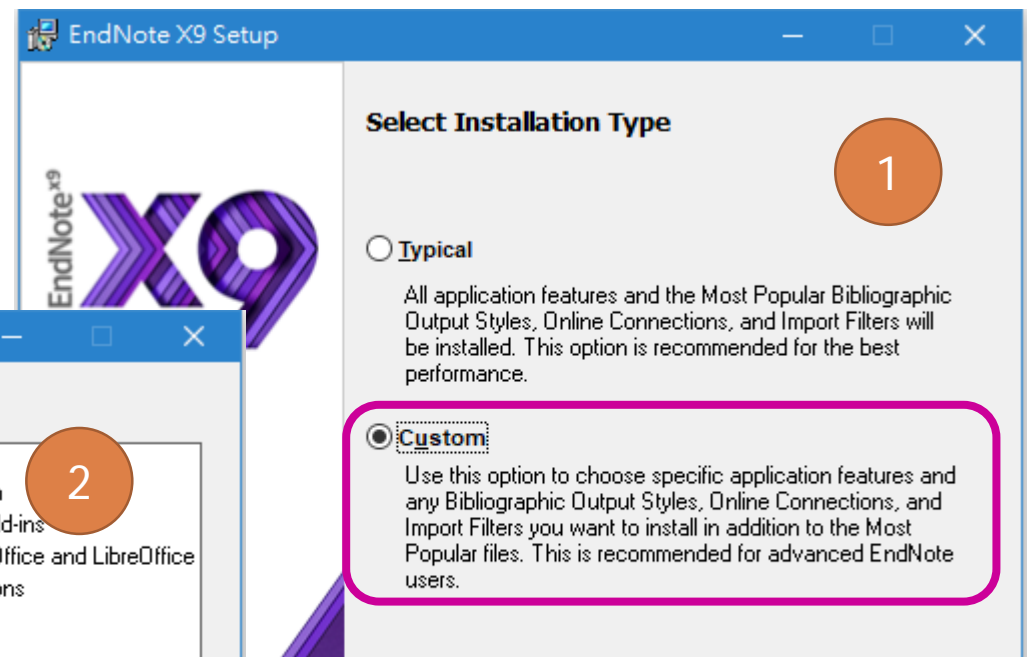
EndNote X9 Setup

EndNote X9

Select Installation Type

1

Typical

All application features and the Most Popular Bibliographic Output Styles, Online Connections, and Import Filters will be installed. This option is recommended for the best performance.

Custom

Use this option to choose specific application features and any Bibliographic Output Styles, Online Connections, and Import Filters you want to install in addition to the Most Popular files. This is recommended for advanced EndNote users.

2

n
d-ins
Office and LibreOffice
ons